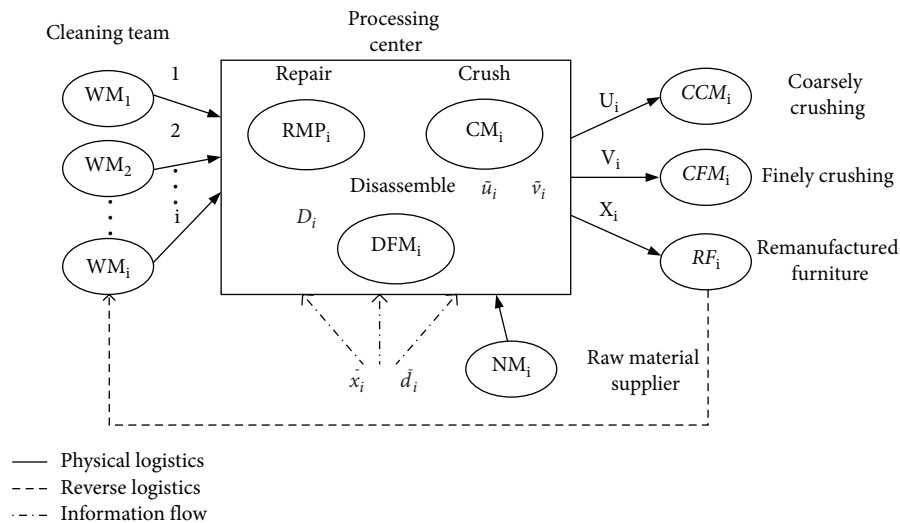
Cleaning team

Processing center

$WM_1$

1

2

$WM_2$

i

$WM_i$

Repair

Crush

$RMP_i$

$CM_i$

Disassemble

$\tilde{u}_i$

$\tilde{v}_i$

$D_i$

$DFM_i$

$\tilde{x}_i$

$\tilde{d}_i$

$NM_i$

Raw material supplier

$U_i$

$CCM_i$

Coarsely crushing

$V_i$

$CFM_i$

Finely crushing

$X_i$

$RF_i$

Remanufactured furniture

Physical logistics

Reverse logistics

Information flow